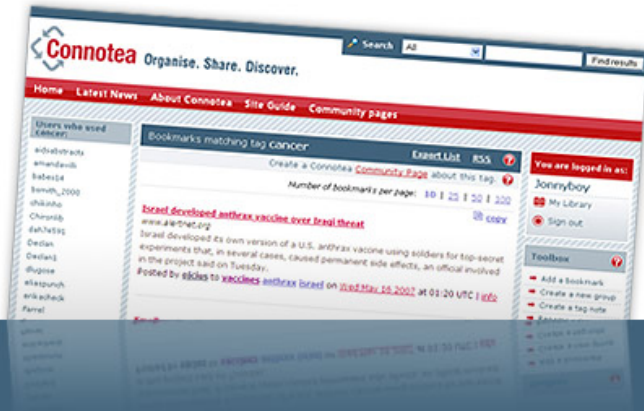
Connotea Organise. Share. Discover.

Search All Find results

Home Latest News About Connotea Site Guide Community pages

Users who used cancer:

aidsabstracts
amandavib
babes14
bsmith_2000
chikisho
Chronlib
dah.fatsq
Declan
Declan1
dlugose
eliaspunjh
erikacheck
Farrel

Bookmarks matching tag cancer

Export List RSS ?

Create a Connotea Community Page about this tag. ?

Number of bookmarks per page: 10 | 25 | 50 | 100

Israel developed anthrax vaccine over Iraqi threat

www.alertnet.org

copy

Israel developed its own version of a U.S. anthrax vaccine using soldiers for top-secret experiments that, in several cases, caused permanent side effects, an official involved in the project said on Tuesday.

Posted by ejicks to vaccines anthrax israel on Wed May 16 2007 at 01:20 UTC | info

You are logged in as:

Jonnyboy

My Library

Sign out

Toolbox

Add a bookmark

Create a new group

Create a tag note

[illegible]